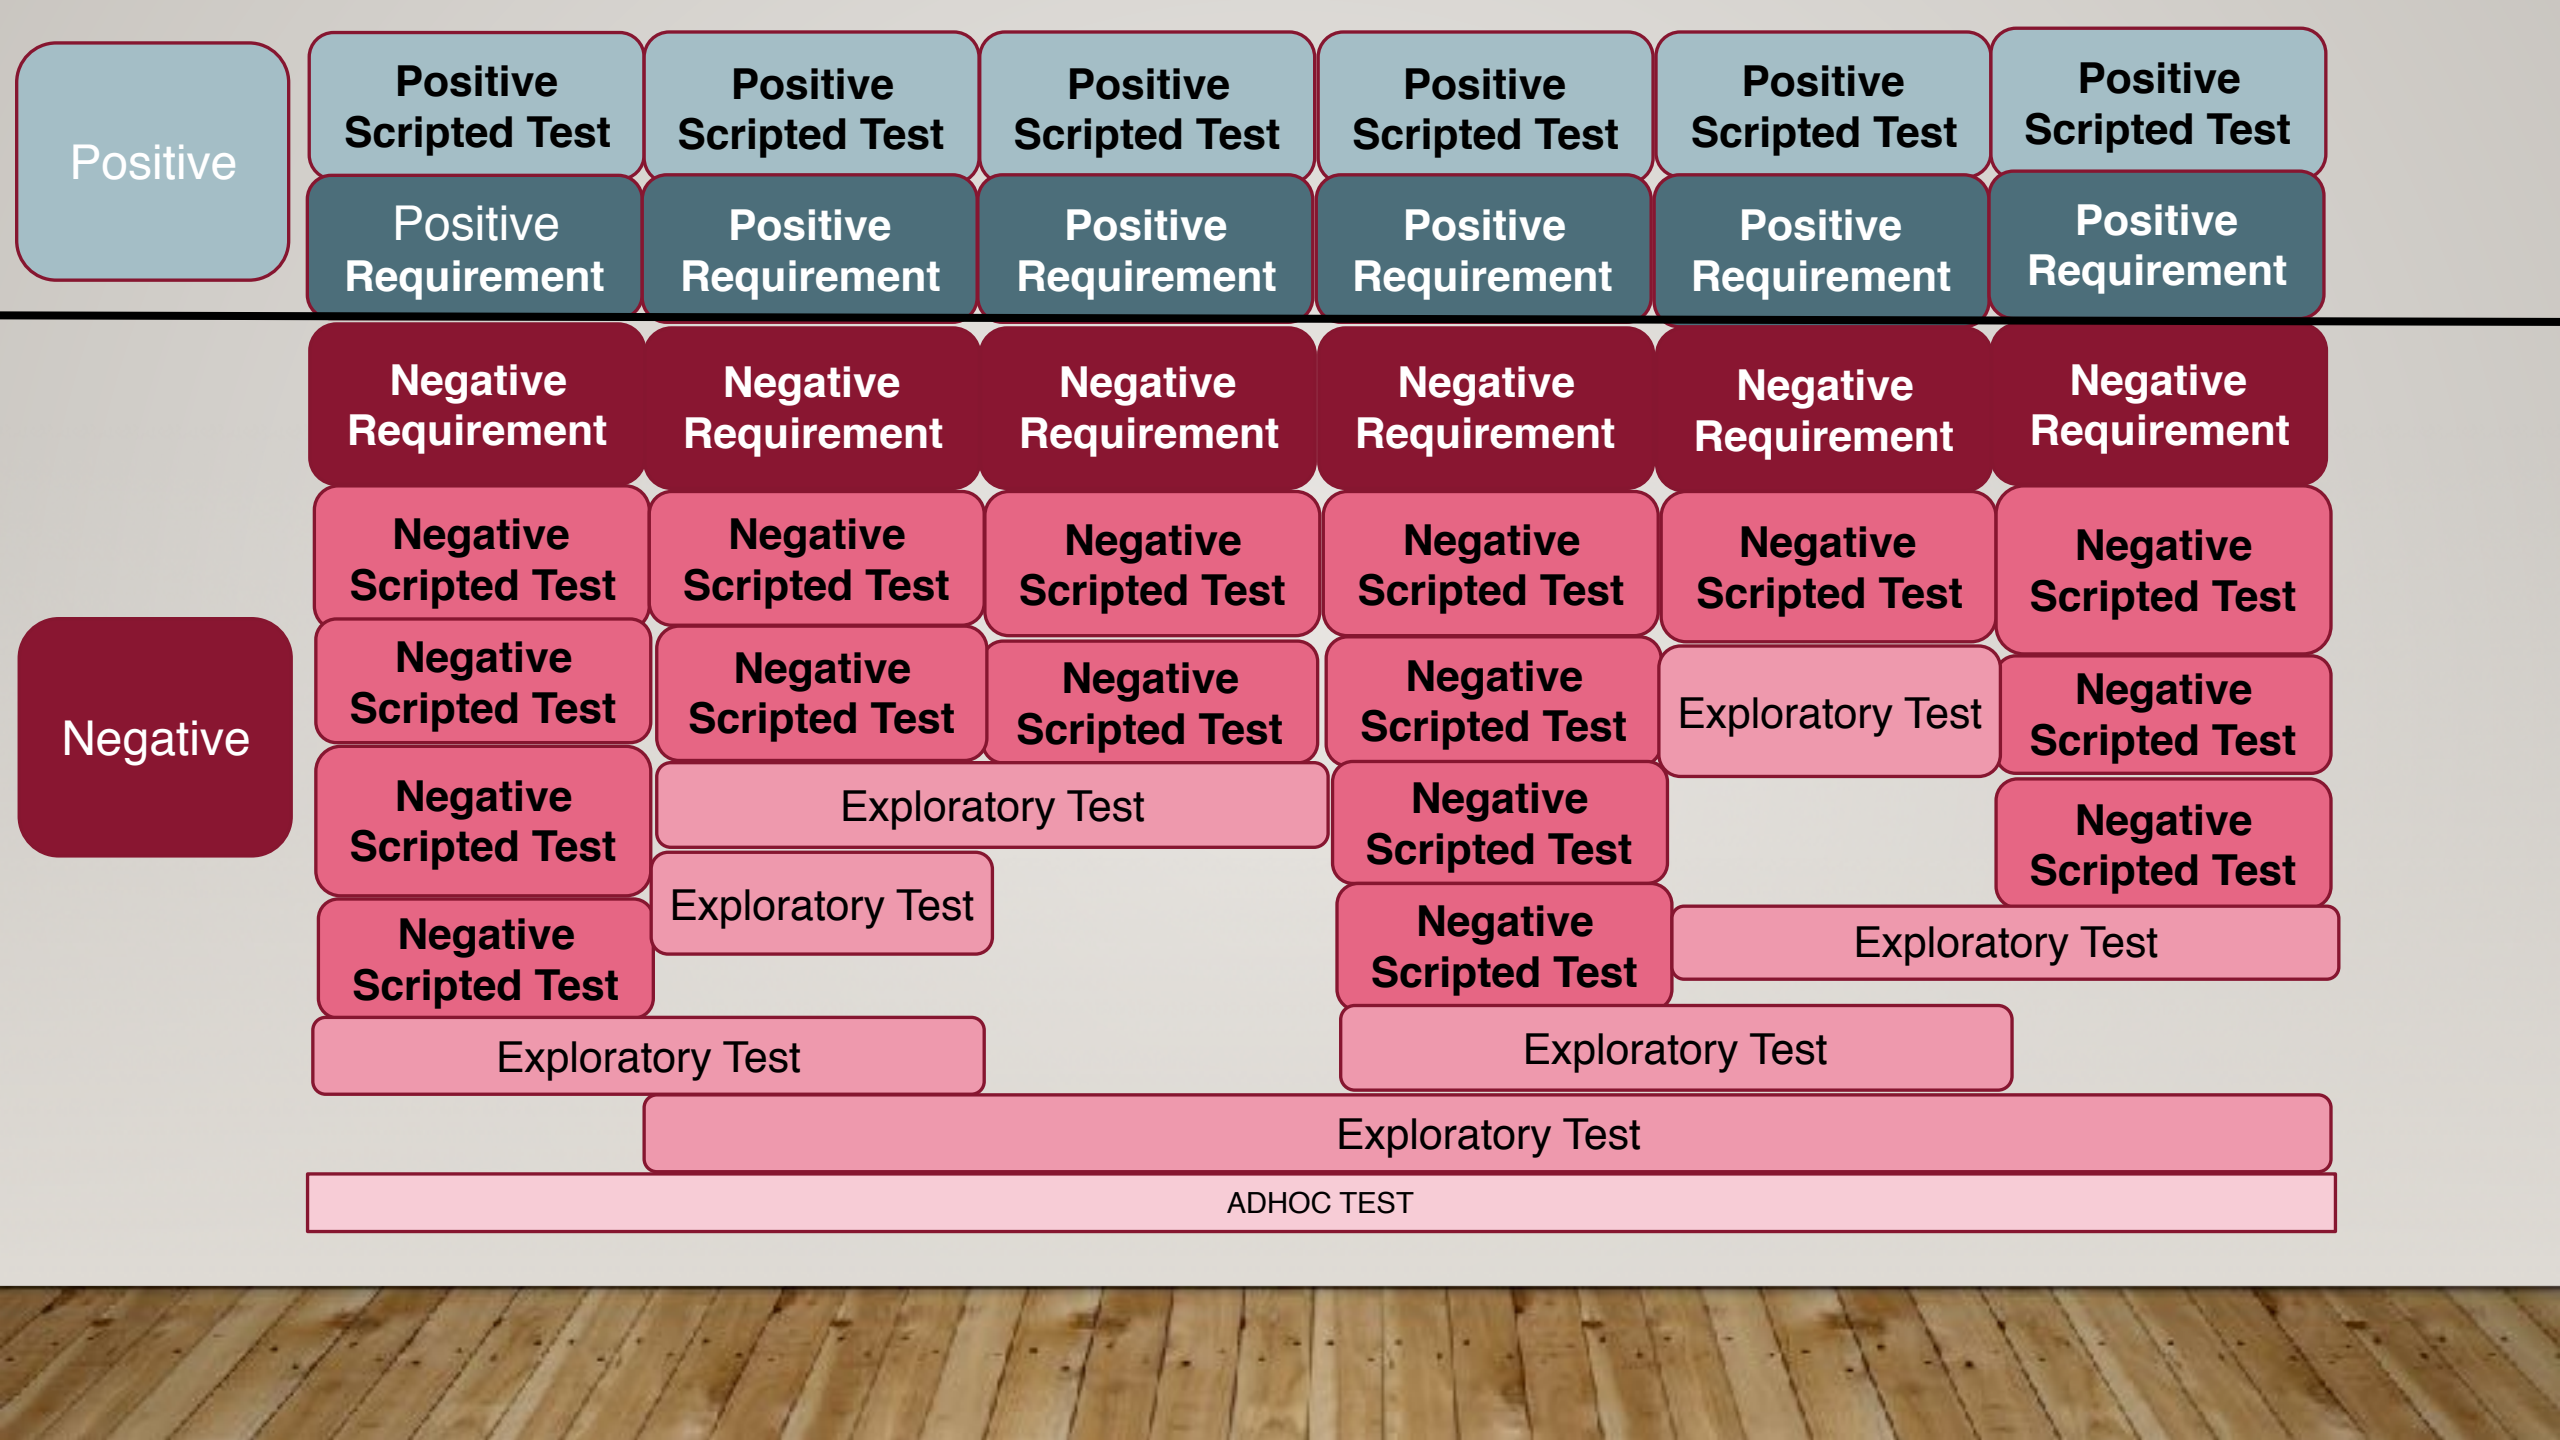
Positive

Positive Scripted Test
Positive Scripted Test
Positive Scripted Test
Positive Scripted Test
Positive Scripted Test
Positive Scripted Test

Positive Requirement
Positive Requirement
Positive Requirement
Positive Requirement
Positive Requirement
Positive Requirement

Negative Requirement
Negative Requirement
Negative Requirement
Negative Requirement
Negative Requirement
Negative Requirement

Negative

Negative Scripted Test
Negative Scripted Test
Negative Scripted Test
Negative Scripted Test
Negative Scripted Test
Negative Scripted Test

Negative Scripted Test
Negative Scripted Test
Negative Scripted Test
Negative Scripted Test
Exploratory Test
Negative Scripted Test

Negative Scripted Test
Exploratory Test
Negative Scripted Test
Negative Scripted Test

Exploratory Test

Negative Scripted Test
Negative Scripted Test
Exploratory Test

Exploratory Test
Exploratory Test

Exploratory Test

ADHOC TEST